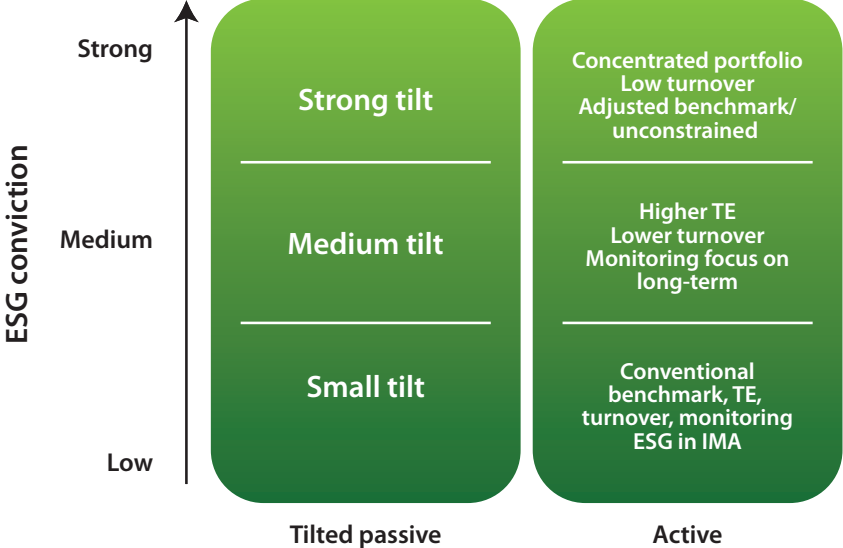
ESG conviction

Strong

Medium

Low

Strong tilt

Medium tilt

Small tilt

Concentrated portfolio
Low turnover
Adjusted benchmark/
unconstrained

Higher TE
Lower turnover
Monitoring focus on
long-term

Conventional
benchmark, TE,
turnover, monitoring
ESG in IMA

Tilted passive

Active